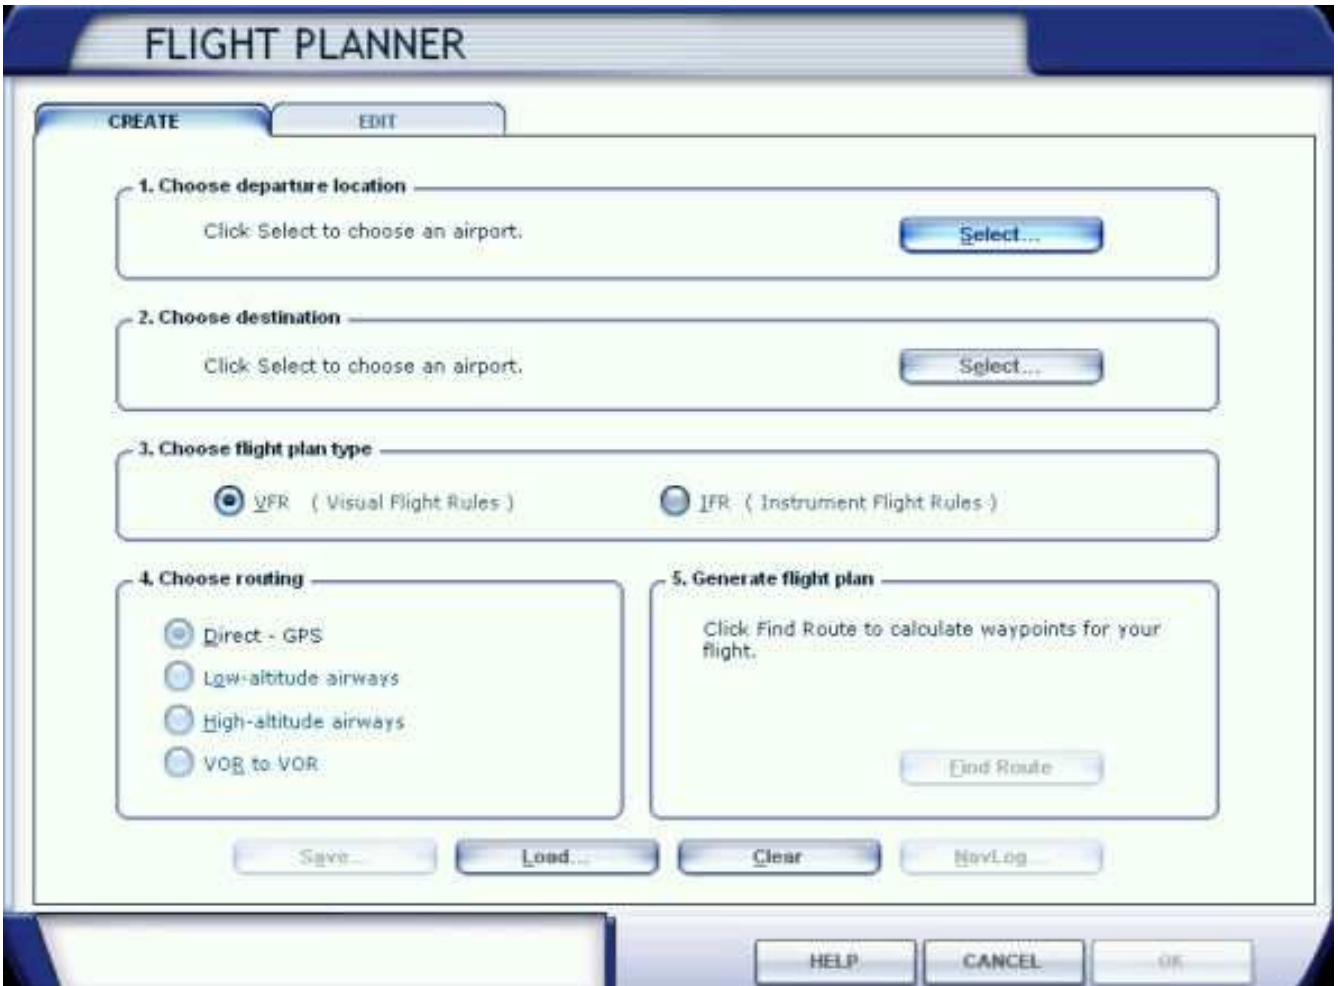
FLIGHT PLANNER

CREATE

EDIT

1. Choose departure location

Click Select to choose an airport.

Select...

2. Choose destination

Click Select to choose an airport.

Select...

3. Choose flight plan type

VFR ( Visual Flight Rules )

IFR ( Instrument Flight Rules )

4. Choose routing

Direct - GPS

Low-altitude airways

High-altitude airways

VOR to VOR

5. Generate flight plan

Click Find Route to calculate waypoints for your flight.

Find Route

Save...

Load...

Clear

NavLog...

HELP

CANCEL

OK